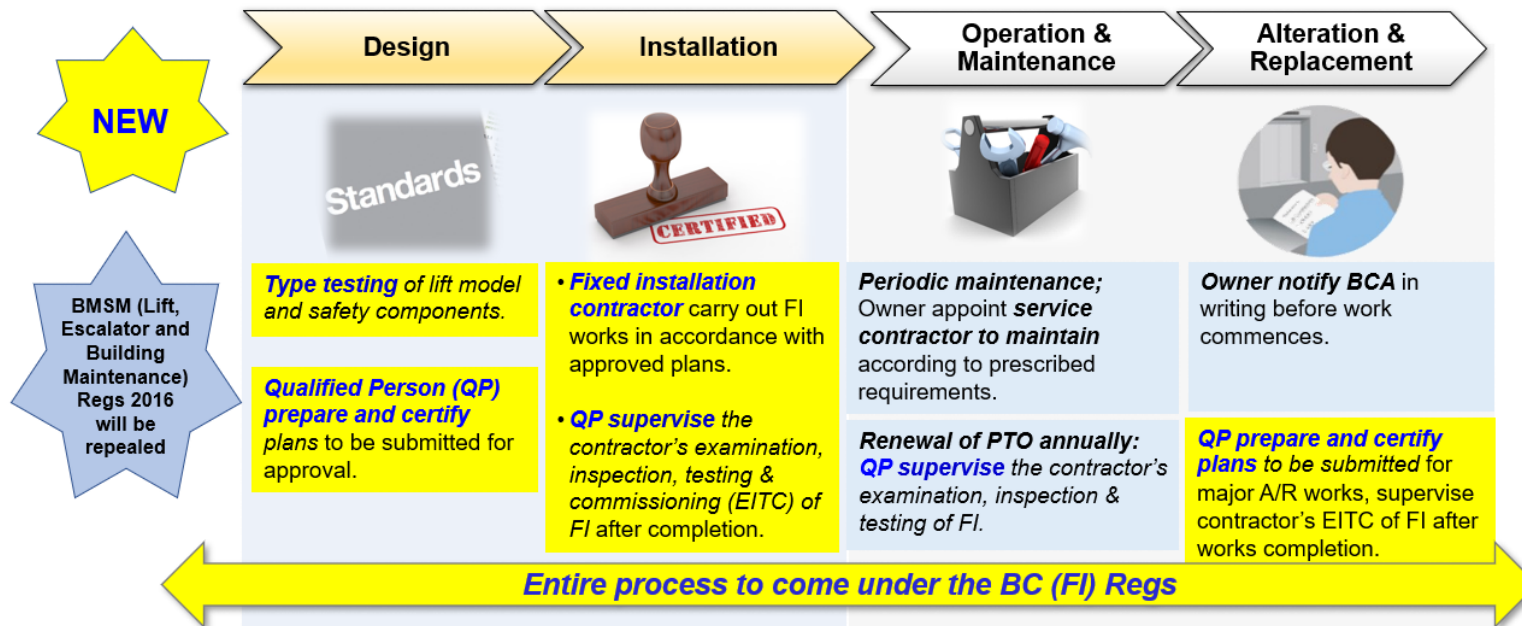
NEW

BMSM (Lift, Escalator and Building Maintenance) Regs 2016 will be repealed

Design

Installation

Operation & Maintenance

Alteration & Replacement

Standards

CERTIFIED

Type testing of lift model and safety components.

Qualified Person (QP) prepare and certify plans to be submitted for approval.

• Fixed installation contractor carry out FI works in accordance with approved plans.

• QP supervise the contractor's examination, inspection, testing & commissioning (EITC) of FI after completion.

Periodic maintenance; Owner appoint service contractor to maintain according to prescribed requirements.

Renewal of PTO annually: QP supervise the contractor's examination, inspection & testing of FI.

Owner notify BCA in writing before work commences.

QP prepare and certify plans to be submitted for major A/R works, supervise contractor's EITC of FI after works completion.

Entire process to come under the BC (FI) Regs